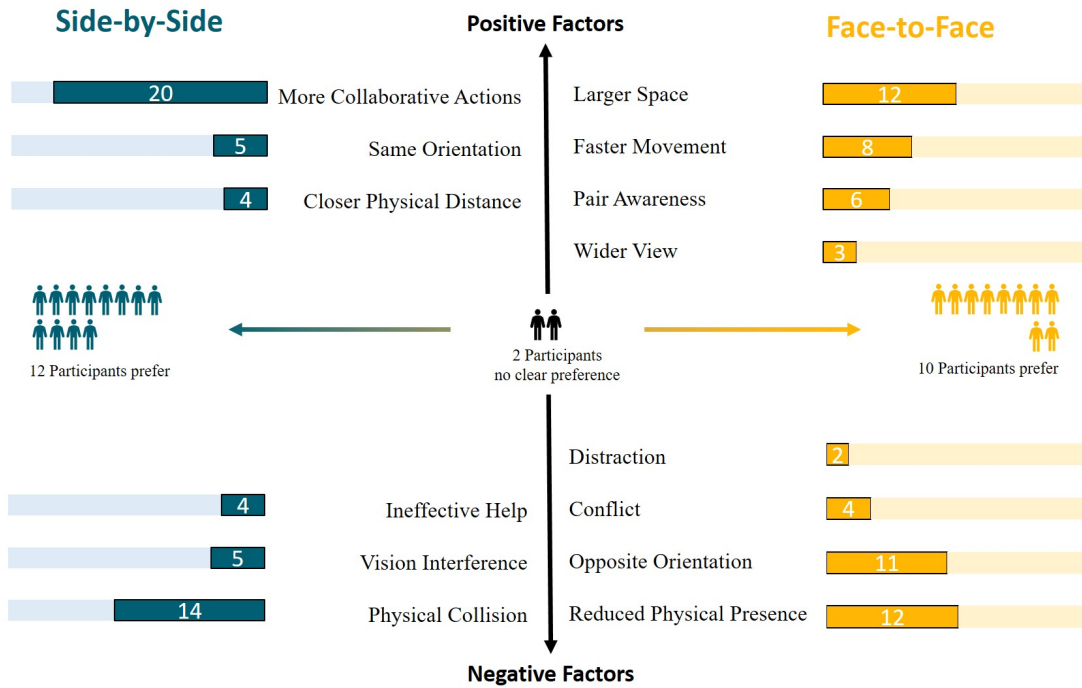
Side-by-Side

Positive Factors

Face-to-Face

20 More Collaborative Actions

5 Same Orientation

4 Closer Physical Distance

Larger Space 12

Faster Movement 8

Pair Awareness 6

Wider View 3

12 Participants prefer

2 Participants
no clear preference

10 Participants prefer

Distraction 2

4 Ineffective Help

Conflict 4

5 Vision Interference

Opposite Orientation 11

14 Physical Collision

Reduced Physical Presence 12

Negative Factors